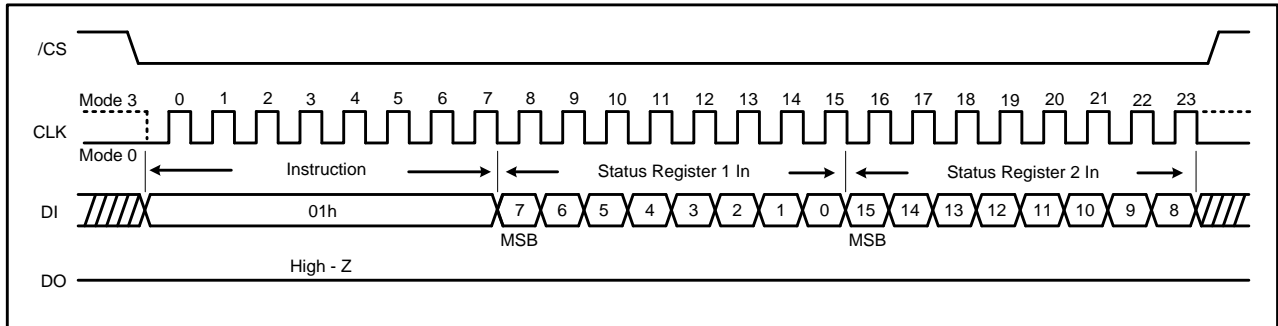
/CS

Mode 3
0 1 2 3 4 5 6 7 8 9 10 11 12 13 14 15 16 17 18 19 20 21 22 23

CLK

Mode 0

Instruction

Status Register 1 In

Status Register 2 In

DI

01h

7 6 5 4 3 2 1 0 15 14 13 12 11 10 9 8

MSB

MSB

High - Z

DO